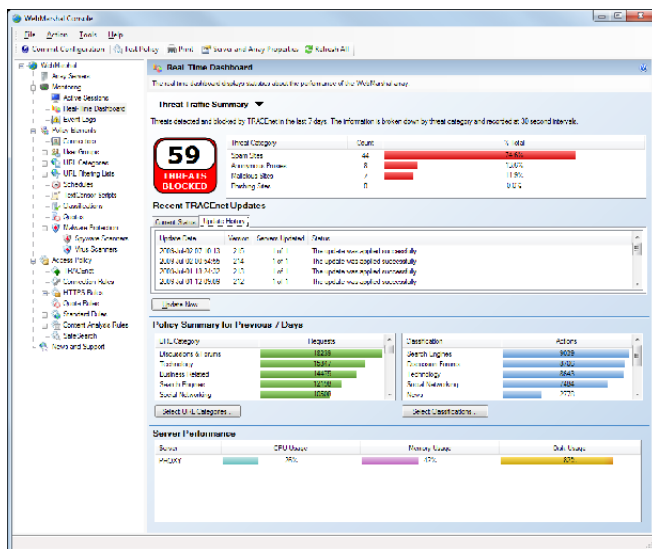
WebMarshal Console

File Action Tools Help

Commit Configuration | Poll Policy | Print | Server and Array Properties | Refresh All

WebMarshal
Array Servers
Monitoring
Active Sessions
Real Time Dashboard
Event Logs
Policy Elements
Connections
User Groups
URL Categories
URL Filtering Lists
Schedules
TextCensor Scripts
Classifications
Quotas
Malware Protection
Spyware Scanners
Virus Scanners
Access Policy
HTTPS Rules
Connection Rules
HTTPS Rules
Quota Rules
Standard Rules
Content Analysis Rules
SafeSearch
News and Support

Real Time Dashboard

The real time dashboard displays statistics about the performance of the WebMarshal array.

Threat Traffic Summary

Threats detected and blocked by TRACEnet in the last 7 days. The information is broken down by threat category and recorded at 30 second intervals.

59 THREATS BLOCKED

| Threat Category | Count | % Total |
|---|---|---|
| Spam Sites | 44 | 74.6% |
| Anonymous Proxies | 8 | 13.6% |
| Malicious sites | 7 | 11.9% |
| Phishing Sites | 0 | 0.0% |

Recent TRACEnet Updates

Current Status | Update History

| Update Date | Version | Servers Updated | Status |
|---|---|---|---|
| 2009-Jul-02 07:10:13 | 2.0 | 1 of 1 | The update was applied successfully |
| 2009-Jul-06 06:54:55 | 2.1 | 1 of 1 | The update was applied successfully |
| 2009-Jul-01 13:24:22 | 2.0 | 1 of 1 | The update was applied successfully |
| 2009-Jul-01 12:09:53 | 2.2 | 1 of 1 | The update was applied successfully |

Update Now

Policy Summary for Previous 7 Days

| URL Category | Requests |
|---|---|
| Discussions & Forums | 18238 |
| Technology | 15347 |
| Business Related | 14478 |
| Search Engines | 12190 |
| Social Networking | 10509 |

| Classification | Actions |
|---|---|
| Search Engines | 9628 |
| Discussion Forums | 8709 |
| Technology | 8643 |
| Social Networking | 7484 |
| News | 2723 |

Select URL Categories... Select Classifications...

Server Performance

| Server | CPU Usage | Memory Usage | Disk Usage |
|---|---|---|---|
| PROXY | 25% | 42% | 83% |